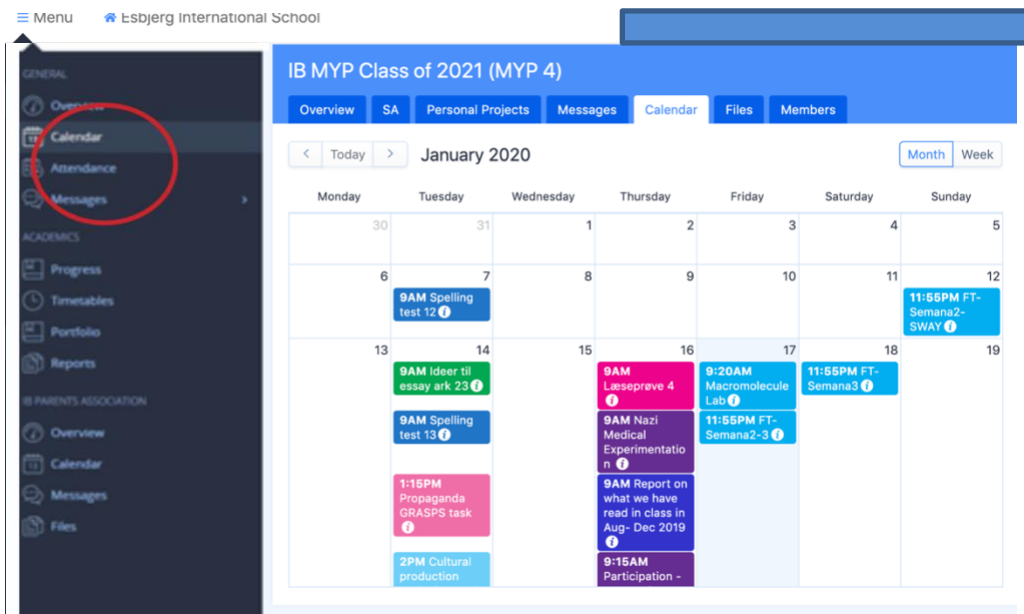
≡ Menu Esbjerg International School

GENERAL
Overview
Calendar
Attendance
Messages

ACADEMICS
Progress
Timetables
Portfolio
Reports

IB PARENTS ASSOCIATION
Overview
Calendar
Messages
Files

IB MYP Class of 2021 (MYP 4)

Overview SA Personal Projects Messages Calendar Files Members

< Today > January 2020 Month Week

| Monday | Tuesday | Wednesday | Thursday | Friday | Saturday | Sunday |
|---|---|---|---|---|---|---|
| 30 | 31 | 1 | 2 | 3 | 4 | 5 |
| 6 | 7 9AM Spelling test 12 | 8 | 9 | 10 | 11 | 12 11:55PM FT-Semana2-SWAY |
| 13 | 14 9AM Ideer til essay ark 23; 9AM Spelling test 13; 1:15PM Propaganda GRASPS task; 2PM Cultural production | 15 | 16 9AM Læseprøve 4; 9AM Nazi Medical Experimentation; 9AM Report on what we have read in class in Aug- Dec 2019; 9:15AM Participation - | 17 9:20AM Macromolecule Lab; 11:55PM FT-Semana2-3 | 18 11:55PM FT-Semana3 | 19 |